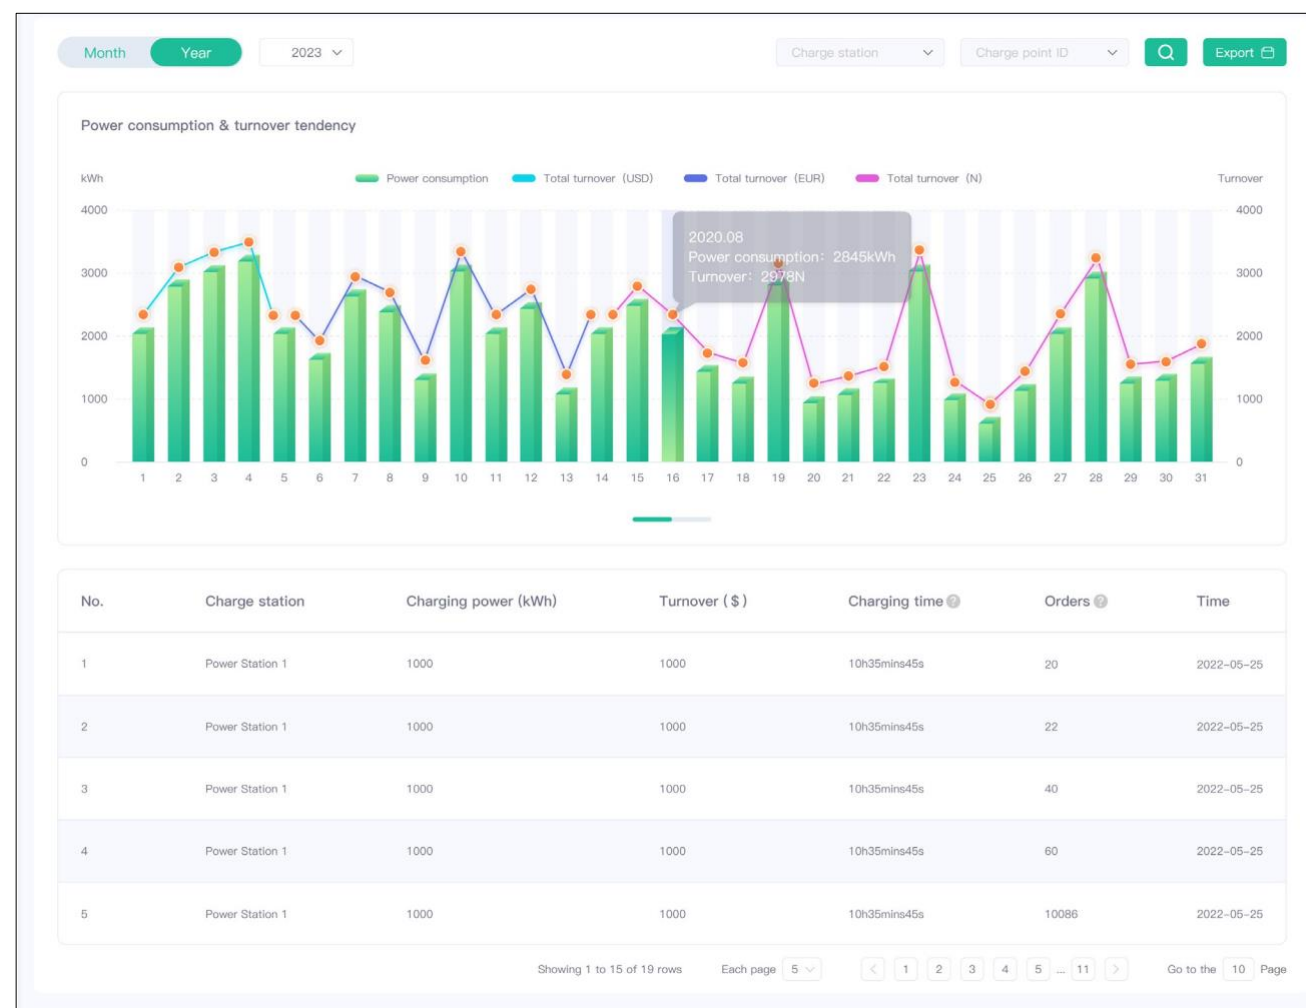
Month Year 2023

Charge station Charge point ID Export

Power consumption & turnover tendency

kWh Power consumption Total turnover (USD) Total turnover (EUR) Total turnover (N) Turnover

4000 3000 2000 1000 0

2020.08
Power consumption: 2845kWh
Turnover: 2978N

1 2 3 4 5 6 7 8 9 10 11 12 13 14 15 16 17 18 19 20 21 22 23 24 25 26 27 28 29 30 31

| No. | Charge station | Charging power (kWh) | Turnover ( $ ) | Charging time | Orders | Time |
|---|---|---|---|---|---|---|
| 1 | Power Station 1 | 1000 | 1000 | 10h35mins45s | 20 | 2022-05-25 |
| 2 | Power Station 1 | 1000 | 1000 | 10h35mins45s | 22 | 2022-05-25 |
| 3 | Power Station 1 | 1000 | 1000 | 10h35mins45s | 40 | 2022-05-25 |
| 4 | Power Station 1 | 1000 | 1000 | 10h35mins45s | 60 | 2022-05-25 |
| 5 | Power Station 1 | 1000 | 1000 | 10h35mins45s | 10086 | 2022-05-25 |

Showing 1 to 15 of 19 rows Each page 5 1 2 3 4 5 ... 11 Go to the 10 Page